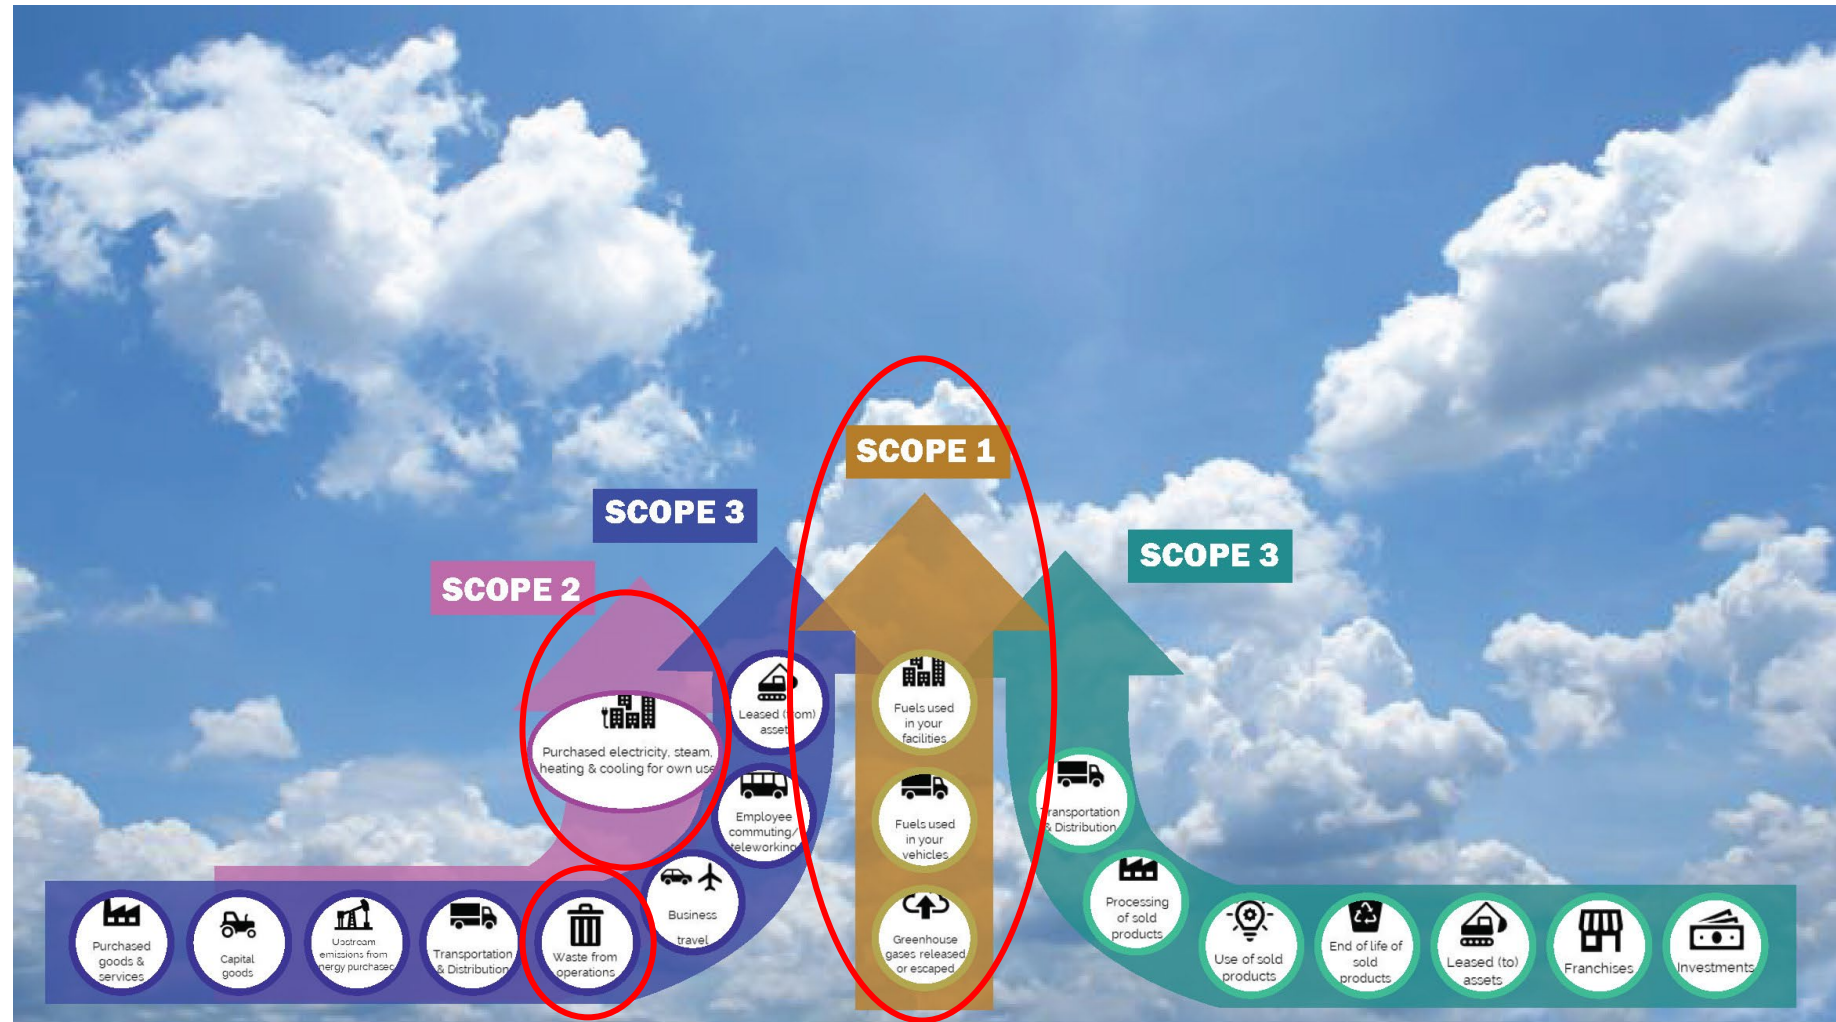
SCOPE 1

SCOPE 3

SCOPE 2

SCOPE 3

Purchased electricity, steam, heating & cooling for own use

Leased (from) asset

Employee commuting/ teleworking

Business travel

Fuels used in your facilities

Fuels used in your vehicles

Greenhouse gases released or escaped

Transportation & Distribution

Processing of sold products

Purchased goods & services

Capital goods

Upstream emissions from energy purchased

Transportation & Distribution

Waste from operations

Use of sold products

End of life of sold products

Leased (to) assets

Franchises

Investments